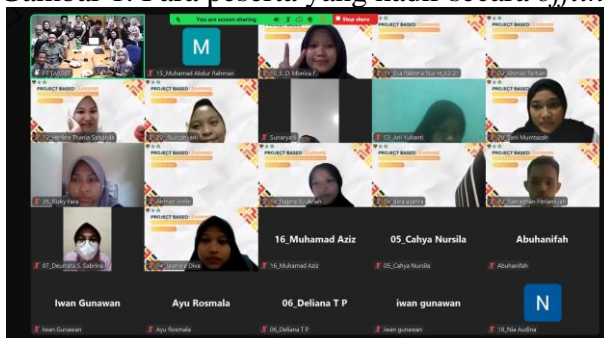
Gambar 1. Para peserta yang hadir secara offline

You are screen sharing

Stop share

PT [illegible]

M

15_Muhamad Abdur Rahman

10_E.D. Monica F

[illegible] Rahma Nur H_X3 21

Ahmad Farhan

PROJECT BASED

PROJECT BASED

Herlina Thania Sabahila

20_Nurjannah

Sunaryati

03_Ani Yulianti

29_Sani Muntazah

26_Rizky Fara

Ahmad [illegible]

Najma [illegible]

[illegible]

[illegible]

PROJECT BASED

07_Deunalia S. Sabrina

Jasmine Diva

16_Muhamad Aziz

16_Muhamad Aziz

05_Cahya Nursila

05_Cahya Nursila

Abuhanifah

Abuhanifah

Iwan Gunawan

Iwan Gunawan

Ayu Rosmala

Ayu Rosmala

06_Deliana T P

06_Deliana T P

iwan gunawan

iwan gunawan

N

19_Nia Audina